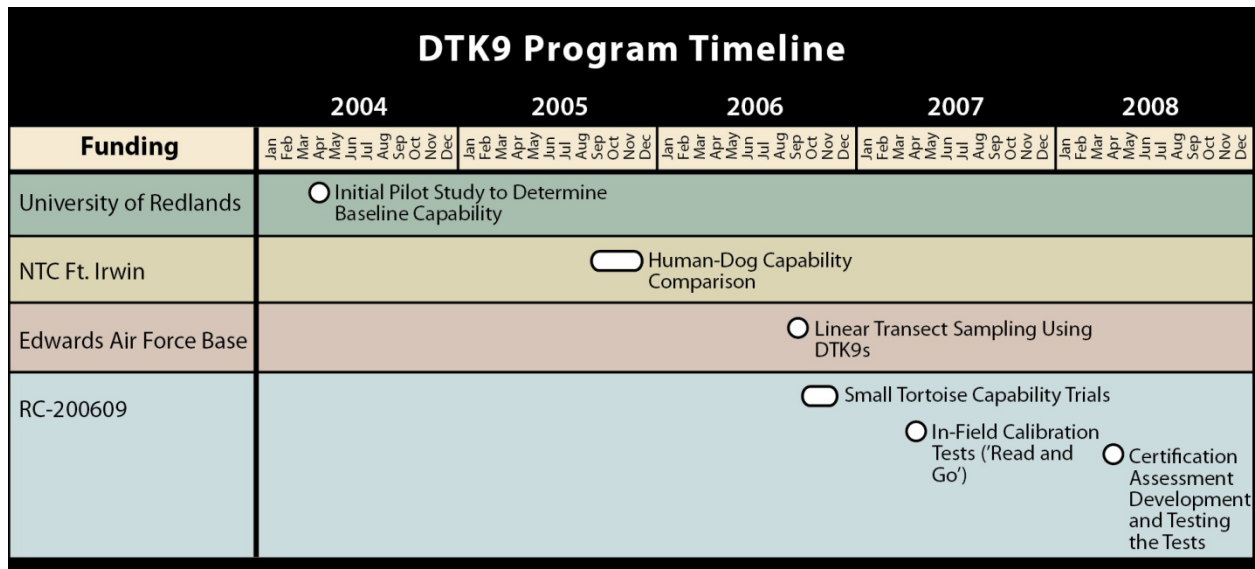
DTK9 Program Timeline

| | 2004 | 2005 | 2006 | 2007 | 2008 |
|---|---|---|---|---|---|
| Funding | Jan Feb Mar Apr May Jun Jul Aug Sep Oct Nov Dec | Jan Feb Mar Apr May Jun Jul Aug Sep Oct Nov Dec | Jan Feb Mar Apr May Jun Jul Aug Sep Oct Nov Dec | Jan Feb Mar Apr May Jun Jul Aug Sep Oct Nov Dec | Jan Feb Mar Apr May Jun Jul Aug Sep Oct Nov Dec |
| University of Redlands | Initial Pilot Study to Determine Baseline Capability | | | | |
| NTC Ft. Irwin | | Human-Dog Capability Comparison | | | |
| Edwards Air Force Base | | | Linear Transect Sampling Using DTK9s | | |
| RC-200609 | | | Small Tortoise Capability Trials | In-Field Calibration Tests ('Read and Go') | Certification Assessment Development and Testing the Tests |